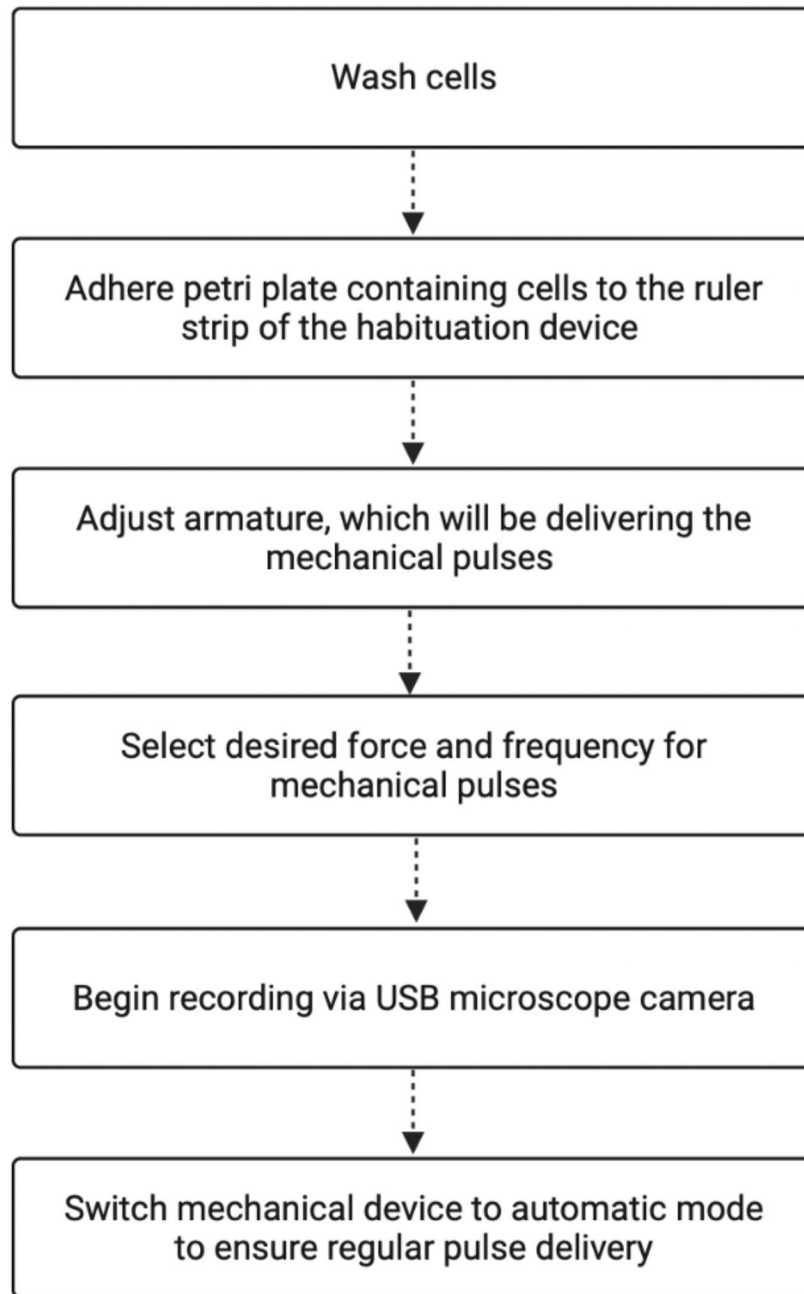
Wash cells

Adhere petri plate containing cells to the ruler strip of the habituation device

Adjust armature, which will be delivering the mechanical pulses

Select desired force and frequency for mechanical pulses

Begin recording via USB microscope camera

Switch mechanical device to automatic mode to ensure regular pulse delivery